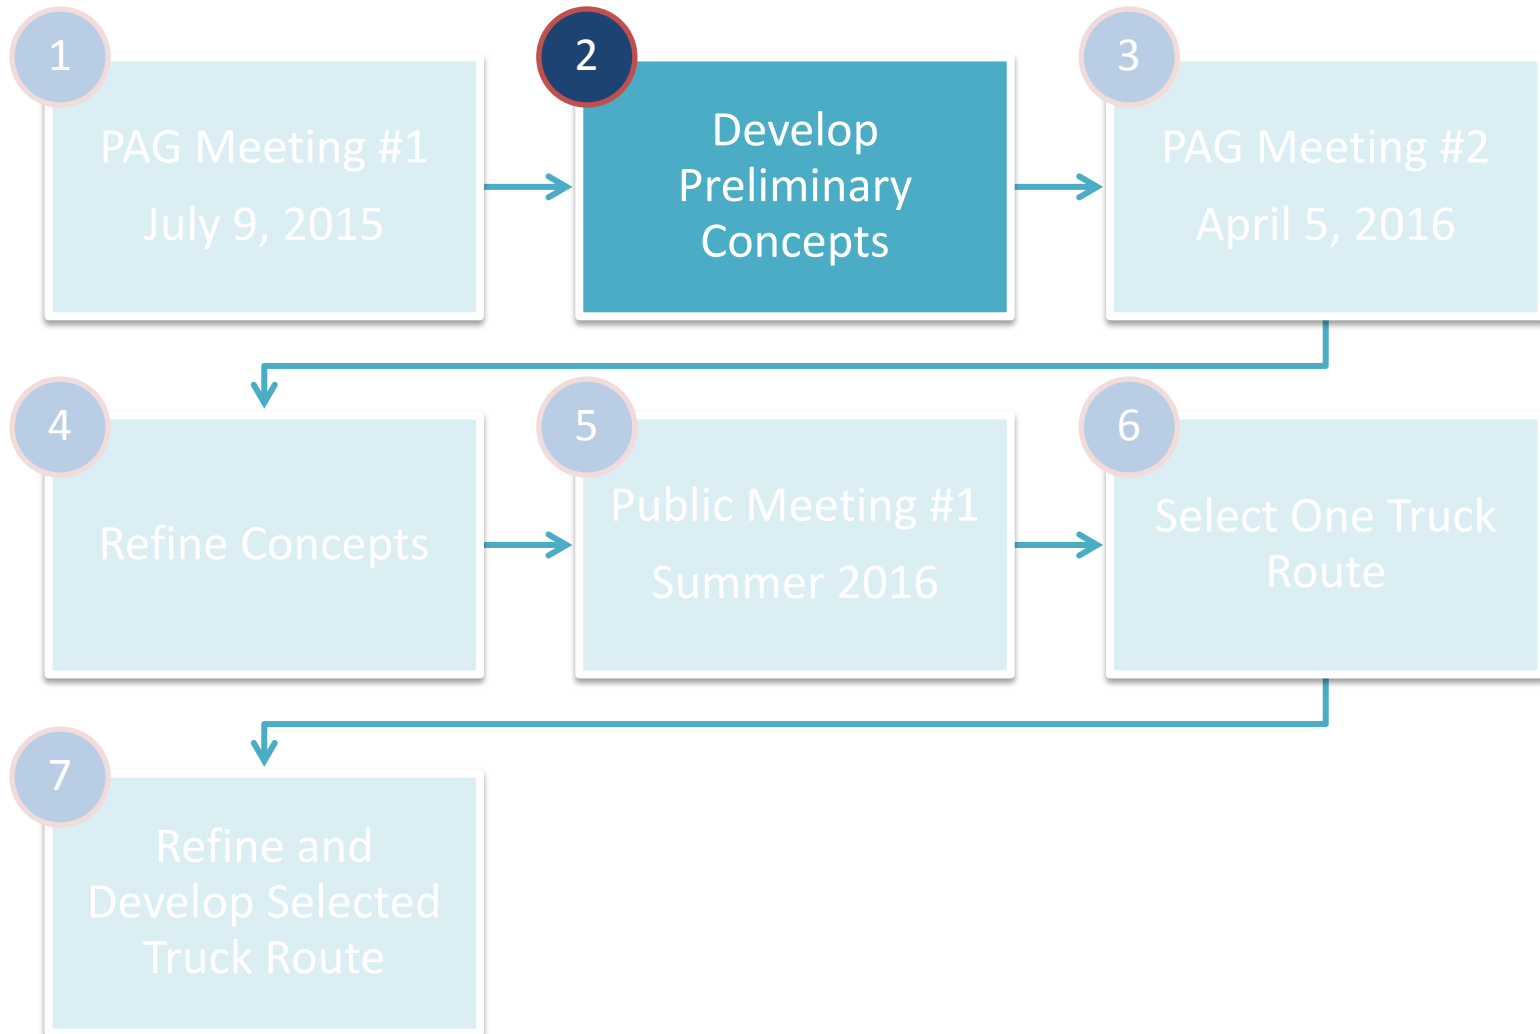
1
PAG Meeting #1
July 9, 2015

2
Develop Preliminary Concepts

3
PAG Meeting #2
April 5, 2016

4
Refine Concepts

5
Public Meeting #1
Summer 2016

6
Select One Truck Route

7
Refine and Develop Selected Truck Route